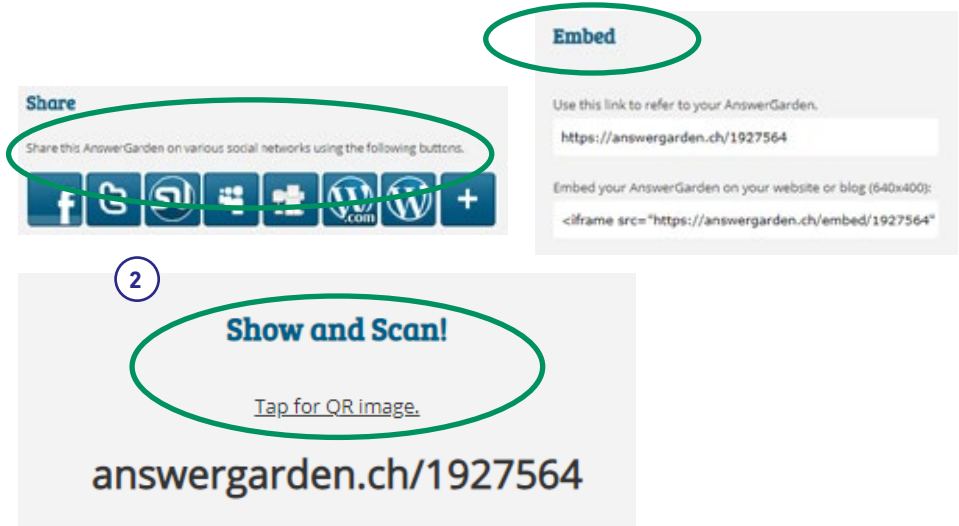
Embed

Use this link to refer to your AnswerGarden.

https://answergarden.ch/1927564

Embed your AnswerGarden on your website or blog (640x400):

<iframe src="https://answergarden.ch/embed/1927564"

Share

Share this AnswerGarden on various social networks using the following buttons.

.com

+

2

Show and Scan!

Tap for QR image.

answergarden.ch/1927564